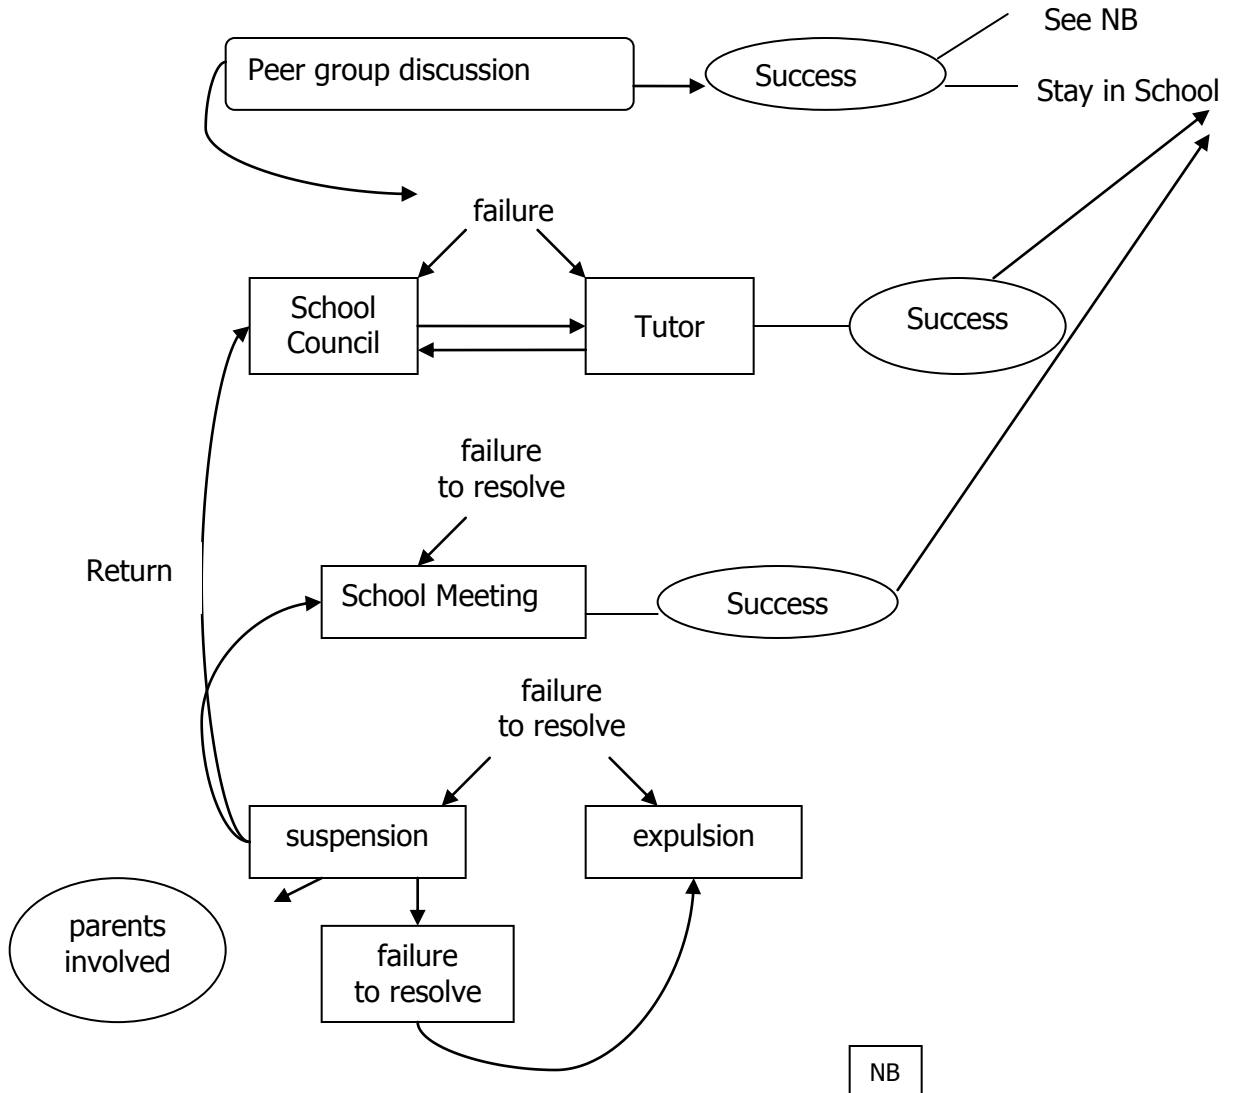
See NB

Peer group discussion

Success

Stay in School

failure

School Council

Tutor

Success

failure to resolve

Return

School Meeting

Success

failure to resolve

suspension

expulsion

parents involved

failure to resolve

NB